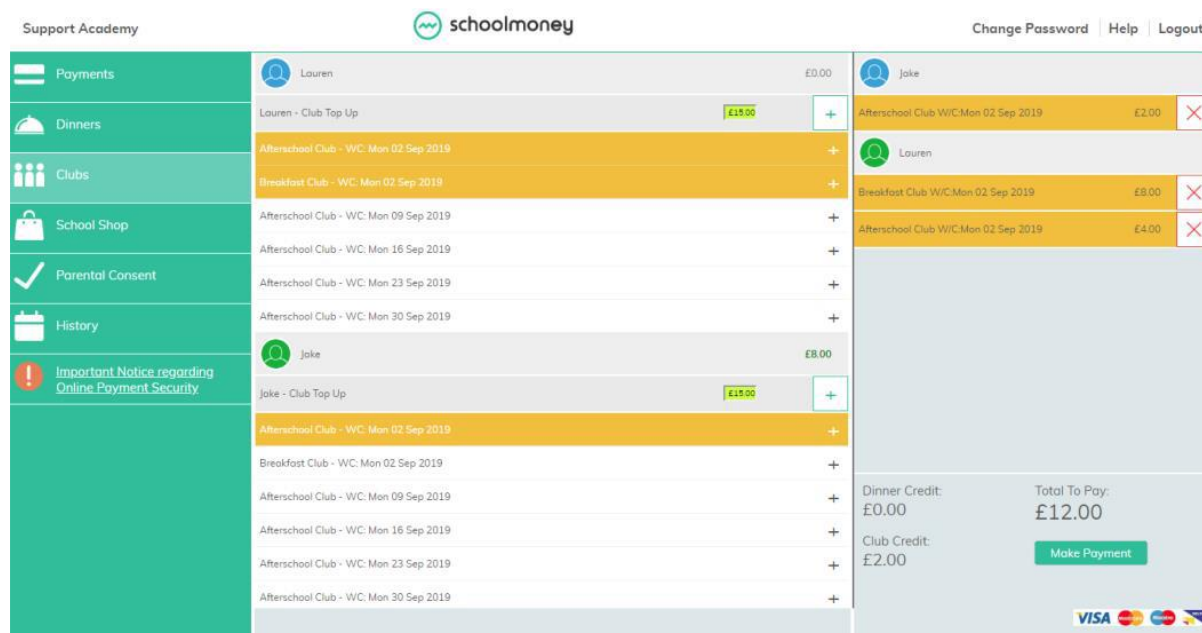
Support Academy

schoolmoney

Change Password | Help | Logout

Payments

Dinners

Clubs

School Shop

Parental Consent

History

Important Notice regarding Online Payment Security

Lauren £0.00

Lauren - Club Top Up £15.00 +

Afterschool Club - WC: Mon 02 Sep 2019 +

Breakfast Club - WC: Mon 02 Sep 2019 +

Afterschool Club - WC: Mon 09 Sep 2019 +

Afterschool Club - WC: Mon 16 Sep 2019 +

Afterschool Club - WC: Mon 23 Sep 2019 +

Afterschool Club - WC: Mon 30 Sep 2019 +

Jake £8.00

Jake - Club Top Up £15.00 +

Afterschool Club - WC: Mon 02 Sep 2019 +

Breakfast Club - WC: Mon 02 Sep 2019 +

Afterschool Club - WC: Mon 09 Sep 2019 +

Afterschool Club - WC: Mon 16 Sep 2019 +

Afterschool Club - WC: Mon 23 Sep 2019 +

Afterschool Club - WC: Mon 30 Sep 2019 +

Jake

Afterschool Club W/C:Mon 02 Sep 2019 £2.00

Lauren

Breakfast Club W/C:Mon 02 Sep 2019 £8.00

Afterschool Club W/C:Mon 02 Sep 2019 £4.00

Dinner Credit:
£0.00

Club Credit:
£2.00

Total To Pay:
£12.00

Make Payment

VISA